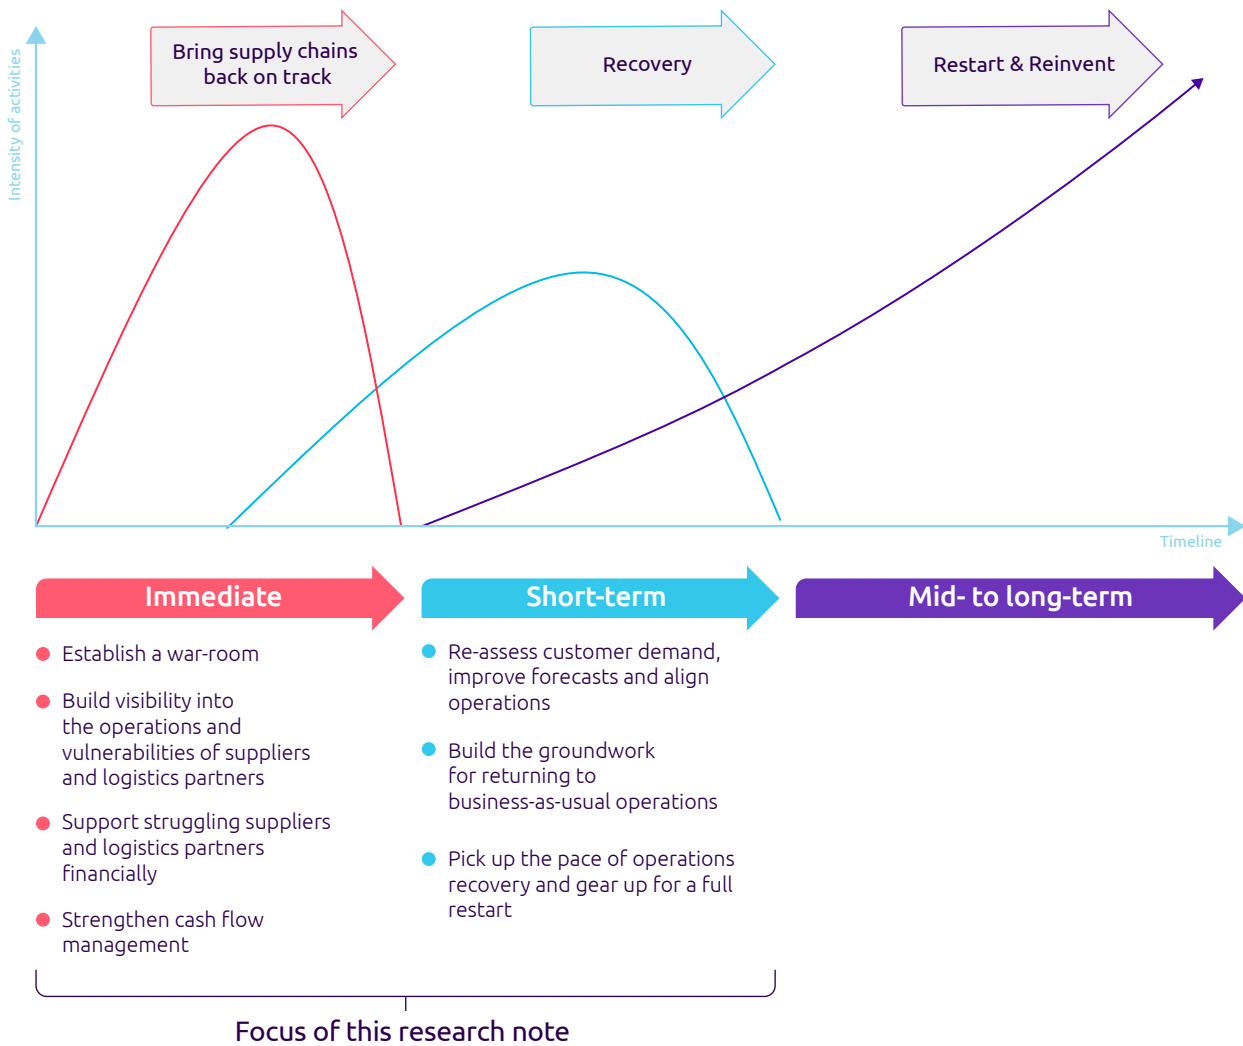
Intensity of activities

Bring supply chains back on track

Recovery

Restart & Reinvent

Timeline

Immediate

Short-term

Mid- to long-term

Establish a war-room

Build visibility into the operations and vulnerabilities of suppliers and logistics partners

Support struggling suppliers and logistics partners financially

Strengthen cash flow management

Re-assess customer demand, improve forecasts and align operations

Build the groundwork for returning to business-as-usual operations

Pick up the pace of operations recovery and gear up for a full restart

Focus of this research note